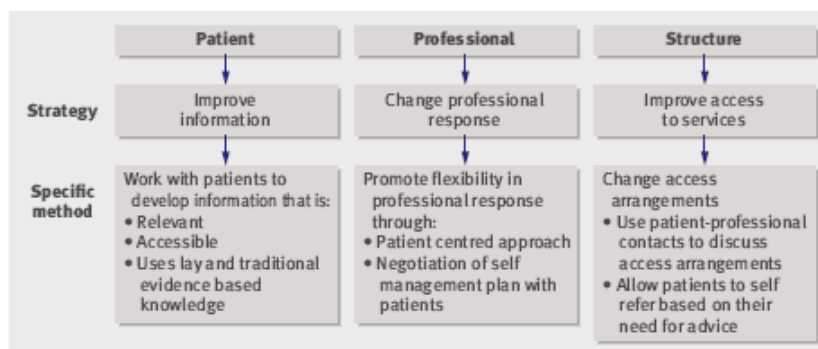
| | Patient | Professional | Structure |
|---|---|---|---|
| Strategy | Improve information | Change professional response | Improve access to services |
| Specific method | Work with patients to develop information that is: • Relevant • Accessible • Uses lay and traditional evidence based knowledge | Promote flexibility in professional response through: • Patient centred approach • Negotiation of self management plan with patients | Change access arrangements • Use patient-professional contacts to discuss access arrangements • Allow patients to self refer based on their need for advice |